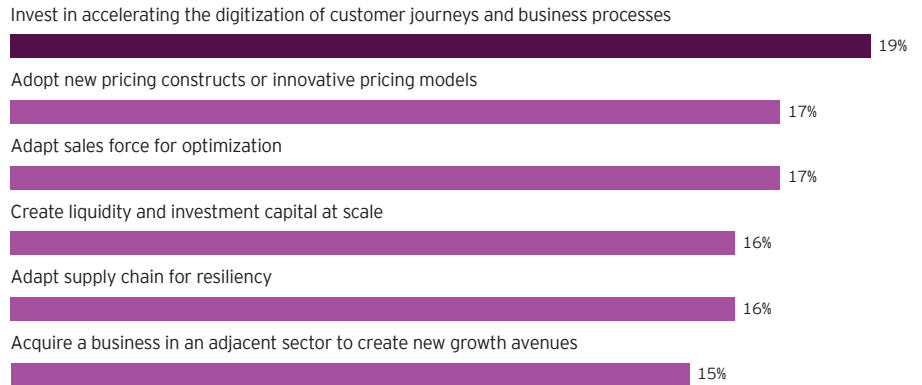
Invest in accelerating the digitization of customer journeys and business processes

19%

Adopt new pricing constructs or innovative pricing models

17%

Adapt sales force for optimization

17%

Create liquidity and investment capital at scale

16%

Adapt supply chain for resiliency

16%

Acquire a business in an adjacent sector to create new growth avenues

15%